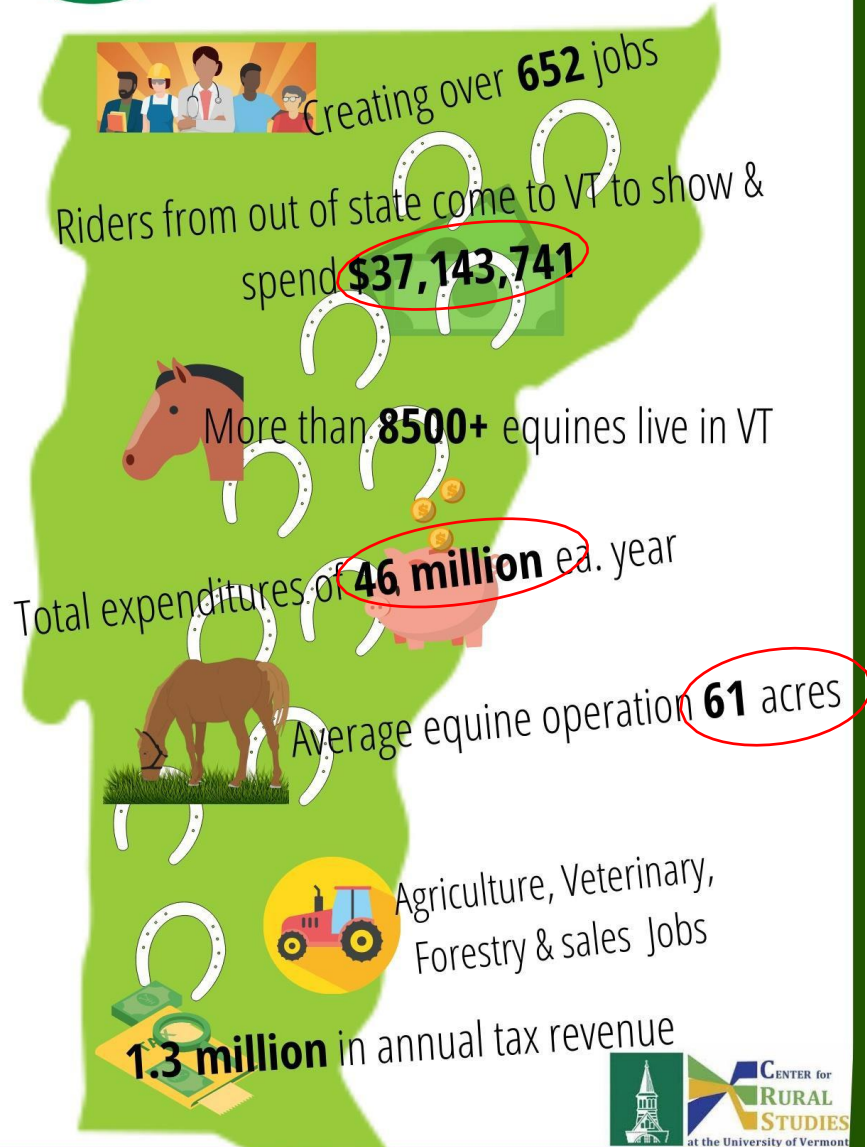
Creating over **652** jobs

Riders from out of state come to VT to show & spend **$37,143,741**

More than **8500+** equines live in VT

Total expenditures of **46 million** ea. year

Average equine operation **61** acres

Agriculture, Veterinary, Forestry & sales Jobs

**1.3 million** in annual tax revenue

CENTER for RURAL STUDIES at the University of Vermont